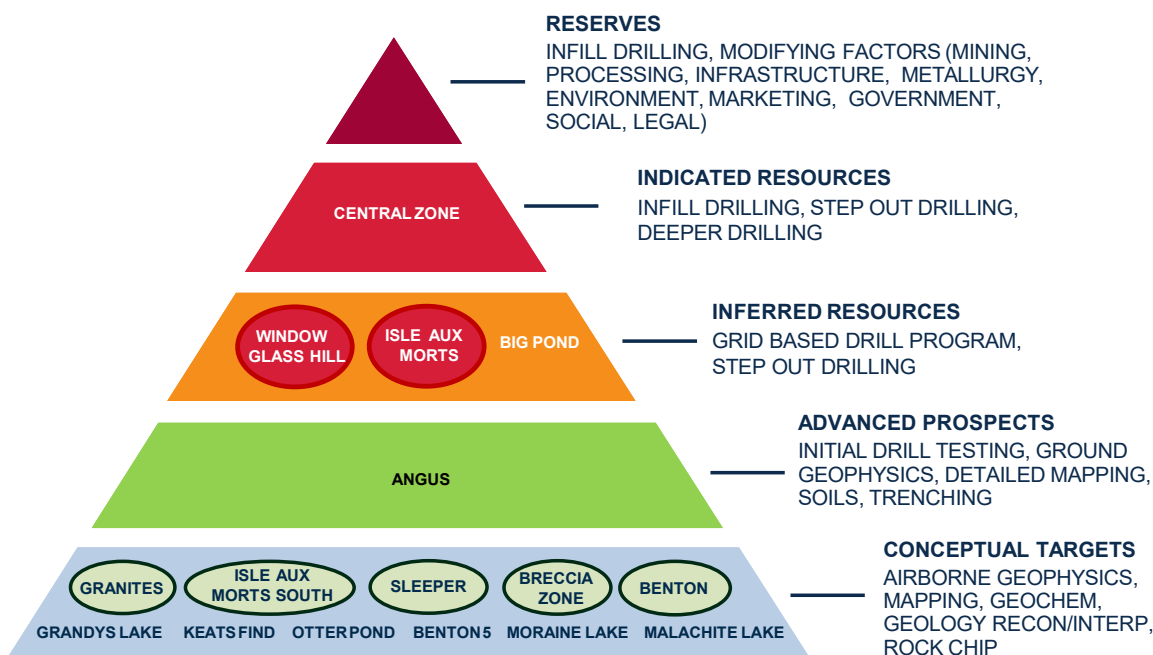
RESERVES
INFILL DRILLING, MODIFYING FACTORS (MINING, PROCESSING, INFRASTRUCTURE, METALLURGY, ENVIRONMENT, MARKETING, GOVERNMENT, SOCIAL, LEGAL)

CENTRAL ZONE

INDICATED RESOURCES
INFILL DRILLING, STEP OUT DRILLING, DEEPER DRILLING

WINDOW GLASS HILL

ISLE AUX MORTS

BIG POND

INFERRED RESOURCES
GRID BASED DRILL PROGRAM, STEP OUT DRILLING

ANGUS

ADVANCED PROSPECTS
INITIAL DRILL TESTING, GROUND GEOPHYSICS, DETAILED MAPPING, SOILS, TRENCHING

GRANITES

ISLE AUX MORTS SOUTH

SLEEPER

BRECCIA ZONE

BENTON

GRANDYS LAKE KEATS FIND OTTER POND BENTON 5 MORAINE LAKE MALACHITE LAKE

CONCEPTUAL TARGETS
AIRBORNE GEOPHYSICS, MAPPING, GEOCHEM, GEOLOGY RECON/INTERP, ROCK CHIP